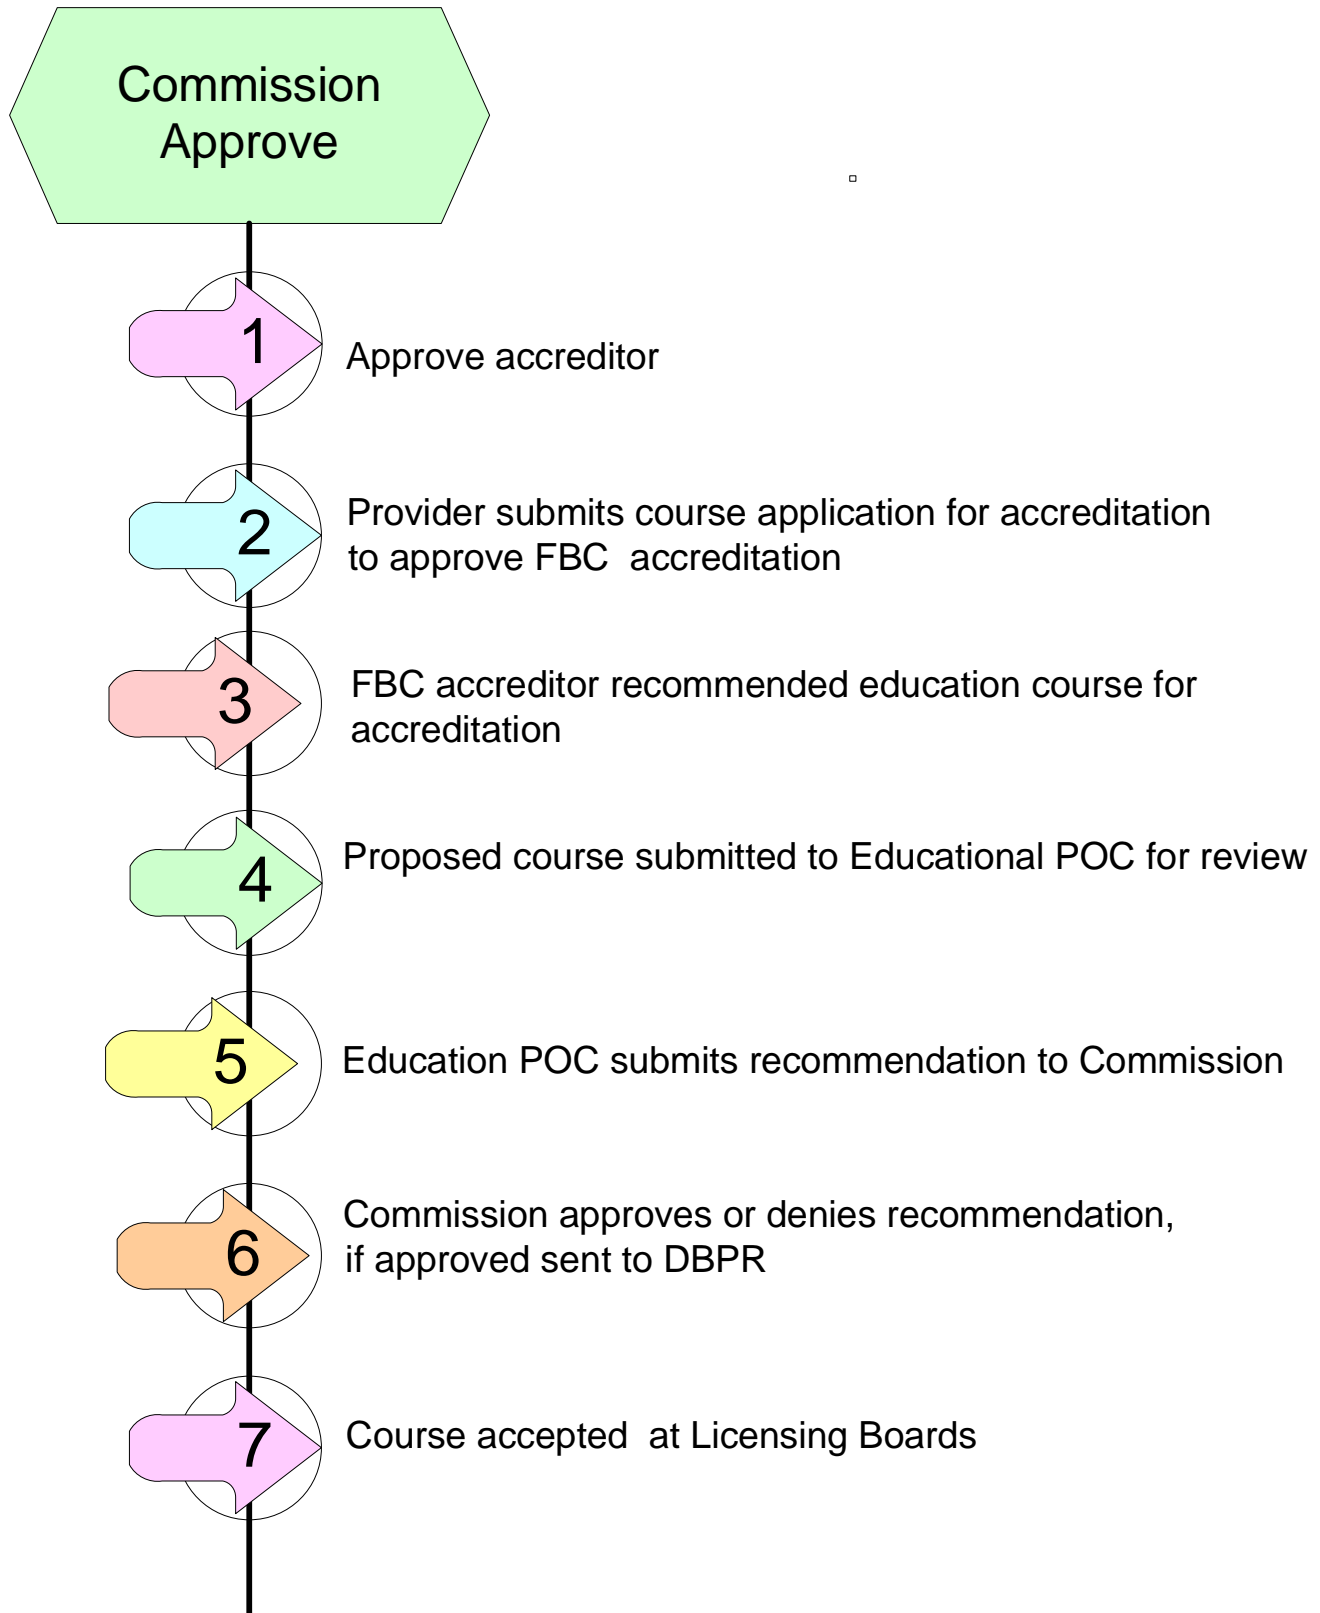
Commission Approve

1 Approve accreditor

2 Provider submits course application for accreditation to approve FBC accreditation

3 FBC accreditor recommended education course for accreditation

4 Proposed course submitted to Educational POC for review

5 Education POC submits recommendation to Commission

6 Commission approves or denies recommendation, if approved sent to DBPR

7 Course accepted at Licensing Boards